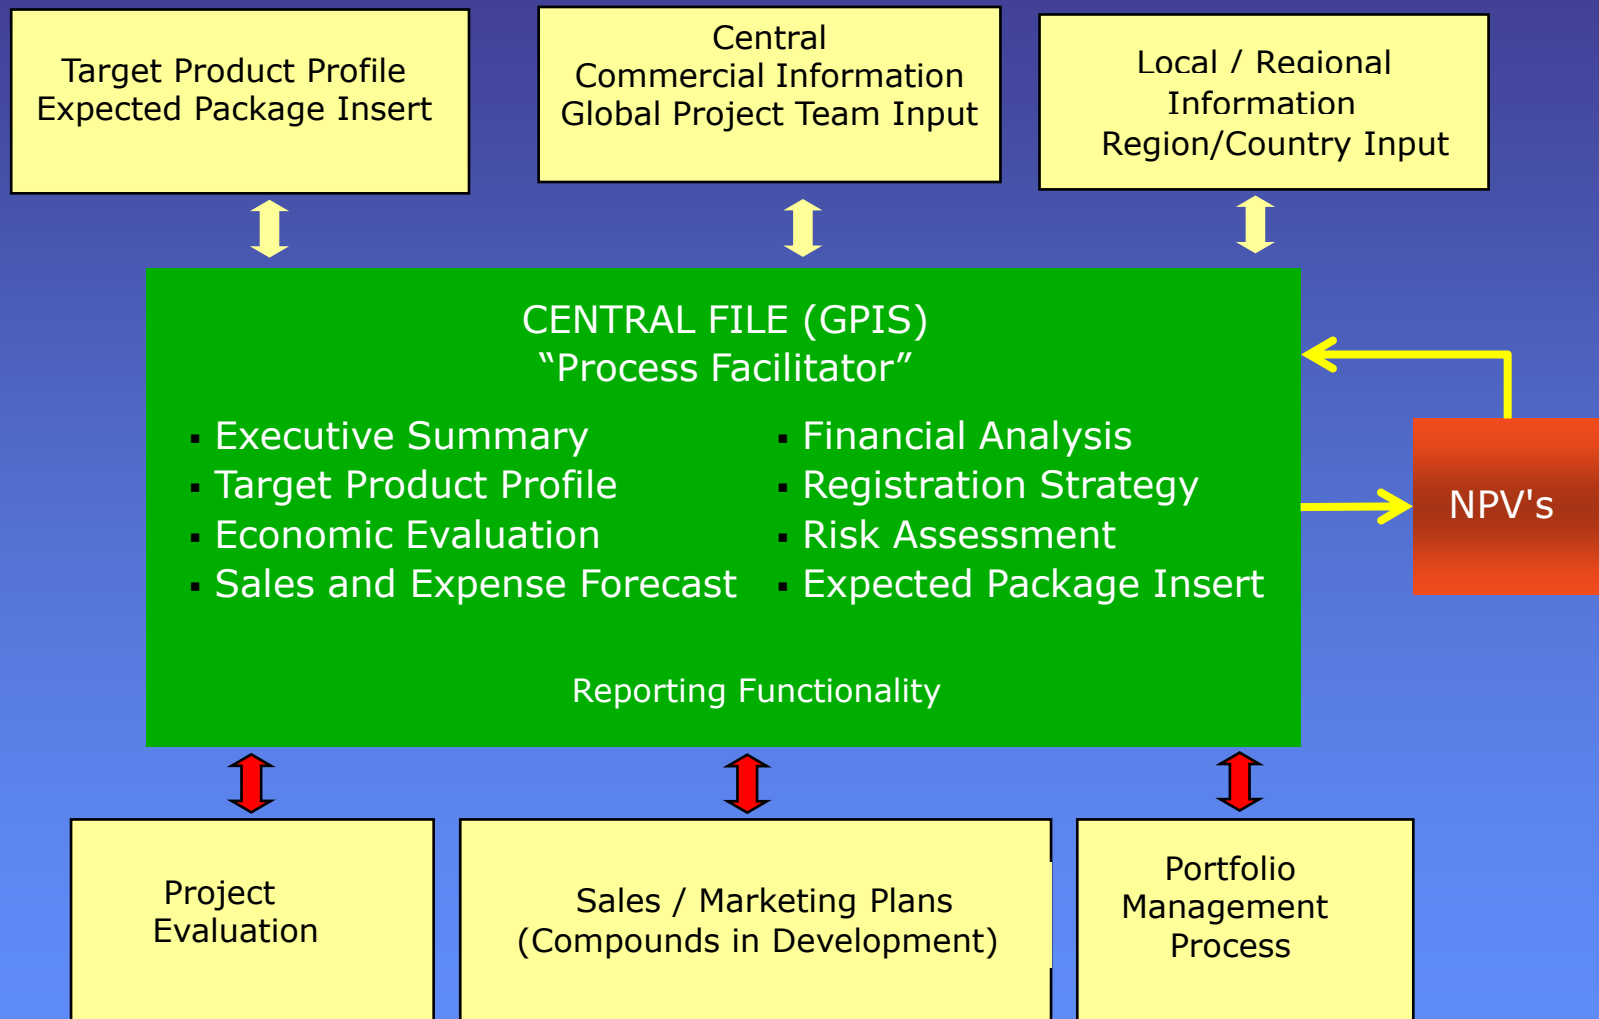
Target Product Profile
Expected Package Insert

Central
Commercial Information
Global Project Team Input

Local / Regional
Information
Region/Country Input

CENTRAL FILE (GPIS)
“Process Facilitator”

- Executive Summary
- Target Product Profile
- Economic Evaluation
- Sales and Expense Forecast

- Financial Analysis
- Registration Strategy
- Risk Assessment
- Expected Package Insert

Reporting Functionality

NPV's

Project
Evaluation

Sales / Marketing Plans
(Compounds in Development)

Portfolio
Management
Process